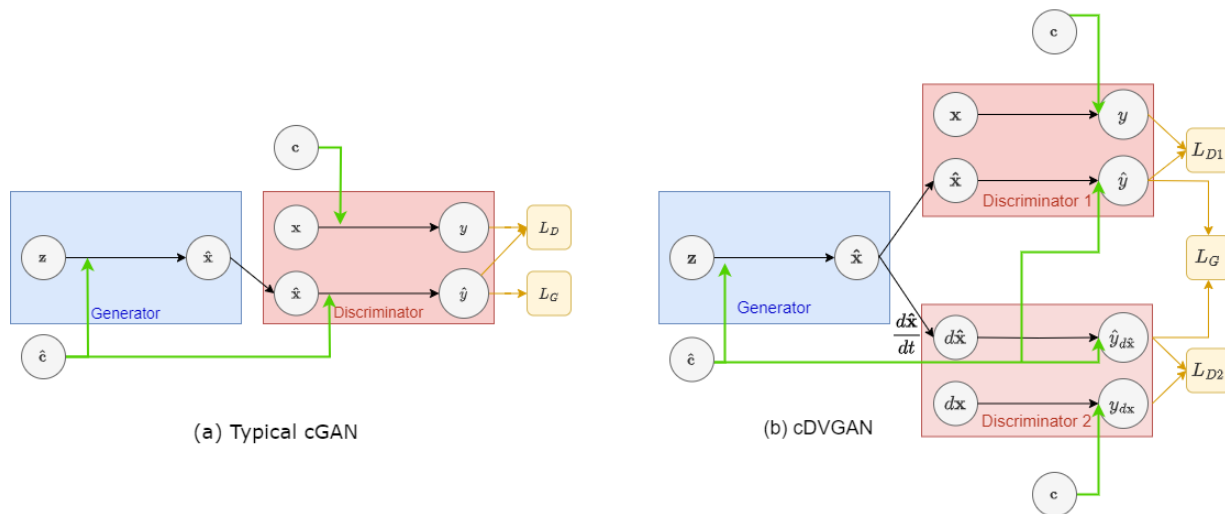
$\mathbf{c}$

$\mathbf{z}$

$\hat{\mathbf{x}}$

Generator

$\hat{\mathbf{c}}$

$\mathbf{x}$

$y$

$\hat{\mathbf{x}}$

$\hat{y}$

Discriminator

$L_D$

$L_G$

(a) Typical cGAN

$\mathbf{c}$

$\mathbf{x}$

$y$

$\hat{\mathbf{x}}$

$\hat{y}$

Discriminator 1

$L_{D1}$

$L_G$

$\mathbf{z}$

$\hat{\mathbf{x}}$

Generator

$\hat{\mathbf{c}}$

$\frac{d\hat{\mathbf{x}}}{dt}$

$d\hat{\mathbf{x}}$

$\hat{y}_{d\hat{\mathbf{x}}}$

$L_{D2}$

$d\mathbf{x}$

$y_{d\mathbf{x}}$

Discriminator 2

$\mathbf{c}$

(b) cDVGAN